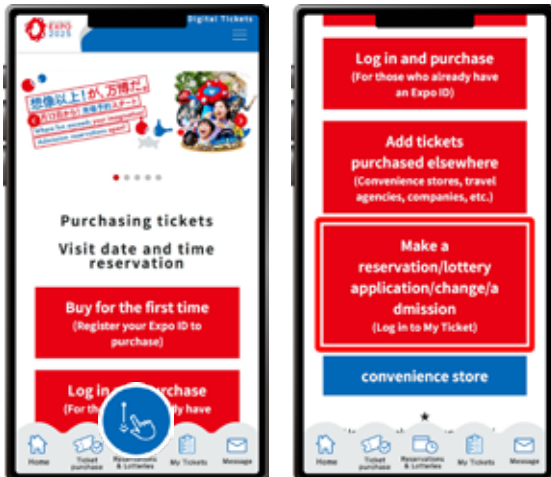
EXPO 2025

Digital Tickets

想像以上！が、万博だ。

Where fun exceeds your imagination!

Admission reservations open!

Purchasing tickets

Visit date and time reservation

Buy for the first time
(Register your Expo ID to purchase)

Log in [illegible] purchase
(For th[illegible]ly have

Home

Ticket purchase

Reservations & Lotteries

My Tickets

Message

Log in and purchase
(For those who already have an Expo ID)

Add tickets purchased elsewhere
(Convenience stores, travel agencies, companies, etc.)

Make a reservation/lottery application/change/admission
(Log in to My Ticket)

convenience store

★

Home

Ticket purchase

Reservations & Lotteries

My Tickets

Message